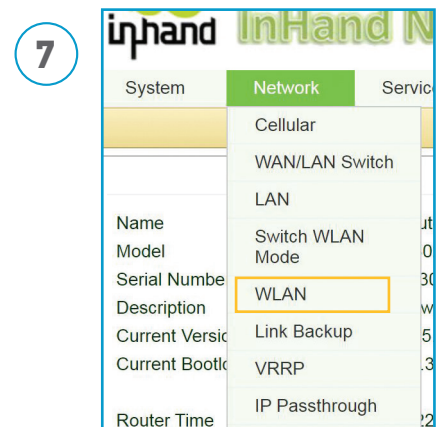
7

inhand InHand N

System Network Servic

Cellular
WAN/LAN Switch
LAN
Switch WLAN Mode
WLAN
Link Backup
VRRP
IP Passthrough

Name
Model
Serial Numbe
Description
Current Versic
Current Bootlc

Router Time